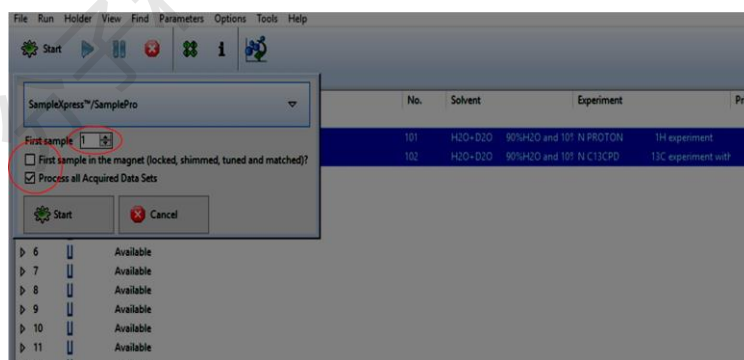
File Run Holder View Find Parameters Options Tools Help

Start

SampleXpress™/SamplePro

First sample 1

First sample in the magnet (locked, shimmed, tuned and matched)?

Process all Acquired Data Sets

Start

Cancel

| No. | Solvent | | Experiment | | Pr |
|---|---|---|---|---|---|
| 101 | H2O+D2O | 90%H2O and 10! | N PROTON | 1H experiment | |
| 102 | H2O+D2O | 90%H2O and 10! | N C13CPD | 13C experiment with | |

6 Available
7 Available
8 Available
9 Available
10 Available
11 Available